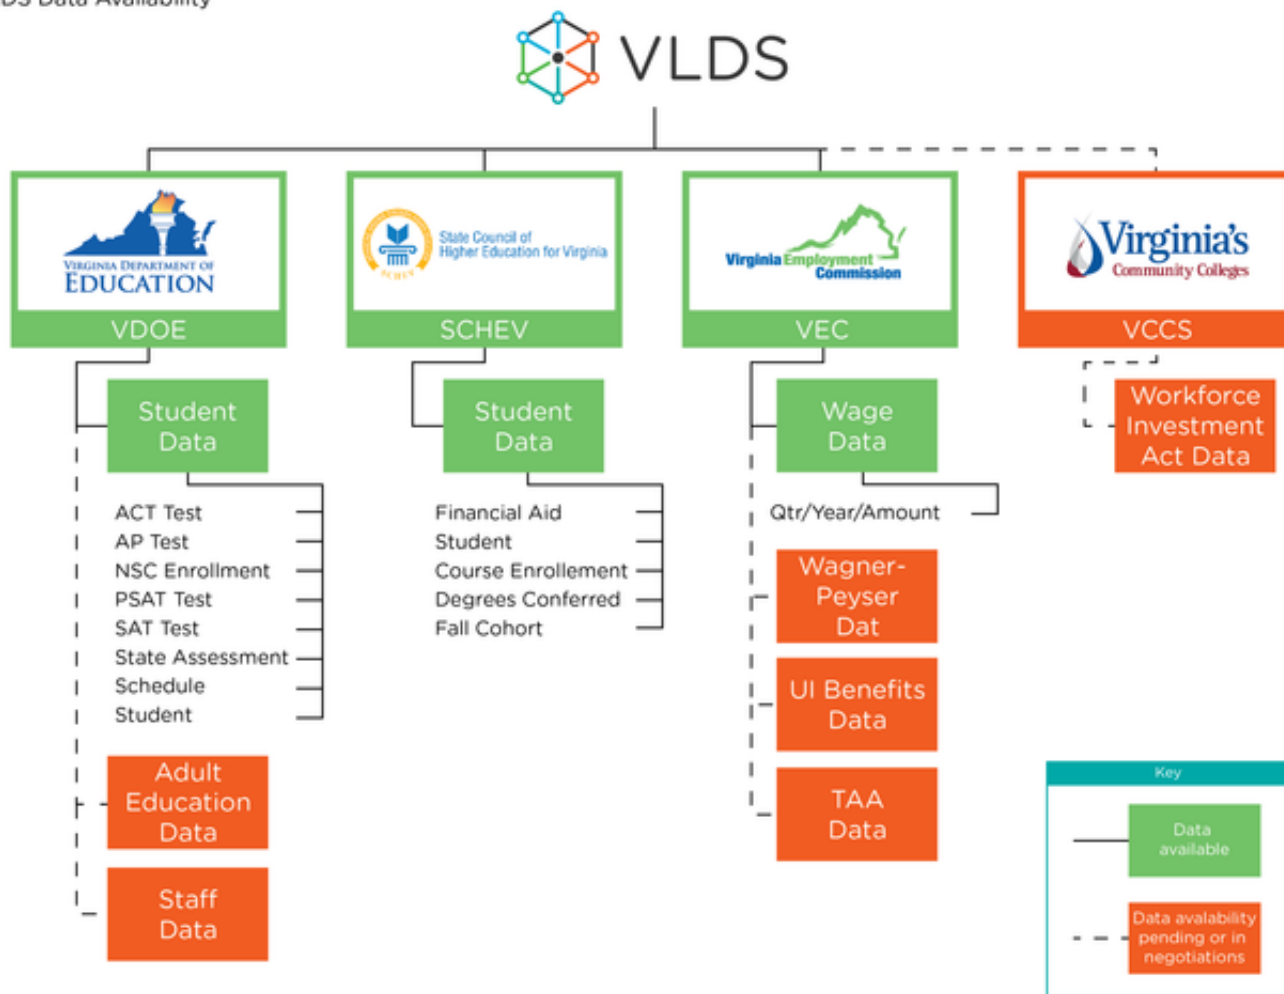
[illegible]DS Data Availability

VLDS

Virginia Department of Education
VDOE

State Council of Higher Education for Virginia
SCHEV

Virginia Employment Commission
VEC

Virginia's Community Colleges
VCCS

Student Data

ACT Test
AP Test
NSC Enrollment
PSAT Test
SAT Test
State Assessment
Schedule
Student

Adult Education Data

Staff Data

Student Data

Financial Aid
Student
Course Enrollement
Degrees Conferred
Fall Cohort

Wage Data

Qtr/Year/Amount

Wagner-Peyser Dat

UI Benefits Data

TAA Data

Workforce Investment Act Data

Key

Data available

Data avalability pending or in negotiations